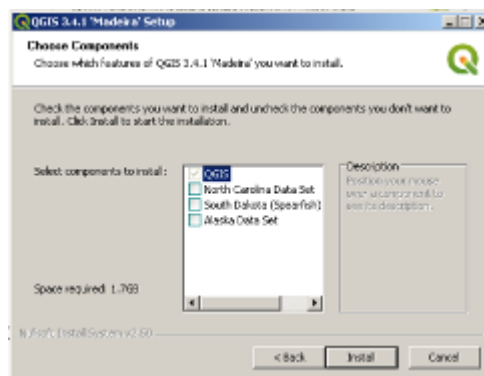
QGIS 3.4.1 'Madeira' Setup

Choose Components

Choose which features of QGIS 3.4.1 'Madeira' you want to install.

Check the components you want to install and uncheck the components you don't want to install. Click Install to start the installation.

Select components to install:

QGIS
North Carolina Data Set
South Dakota (Spearfish)
Alaska Data Set

Description

Position your mouse over a component to see its description.

Space required: 1.7GB

Nullsoft Install System v2.50

< Back

Install

Cancel